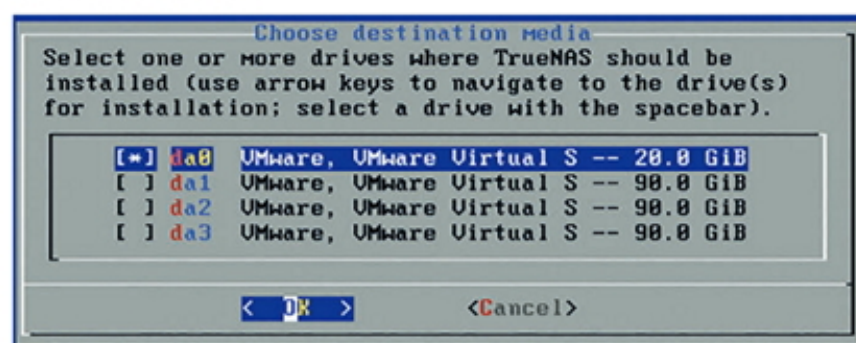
Choose destination media

Select one or more drives where TrueNAS should be installed (use arrow keys to navigate to the drive(s) for installation; select a drive with the spacebar).

[*] da0 VMware, VMware Virtual S -- 20.0 GiB
[ ] da1 VMware, VMware Virtual S -- 90.0 GiB
[ ] da2 VMware, VMware Virtual S -- 90.0 GiB
[ ] da3 VMware, VMware Virtual S -- 90.0 GiB

< OK > <Cancel>